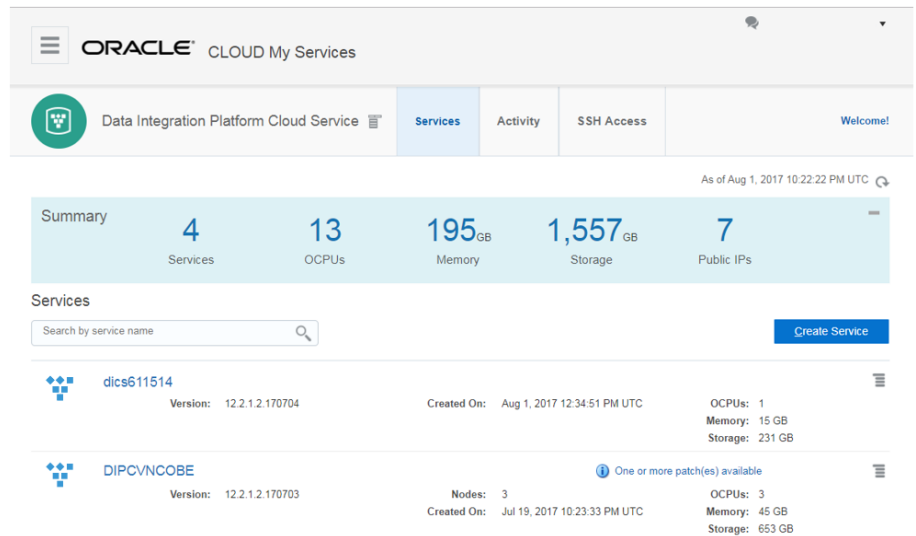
ORACLE CLOUD My Services

Data Integration Platform Cloud Service

Services

Activity

SSH Access

Welcome!

As of Aug 1, 2017 10:22:22 PM UTC

Summary

4
Services

13
OCPUs

195 GB
Memory

1,557 GB
Storage

7
Public IPs

Services

Search by service name

Create Service

dics611514
Version: 12.2.1.2.170704
Created On: Aug 1, 2017 12:34:51 PM UTC
OCPUs: 1
Memory: 15 GB
Storage: 231 GB

DIPCVNCOBE
One or more patch(es) available
Version: 12.2.1.2.170703
Nodes: 3
Created On: Jul 19, 2017 10:23:33 PM UTC
OCPUs: 3
Memory: 45 GB
Storage: 653 GB